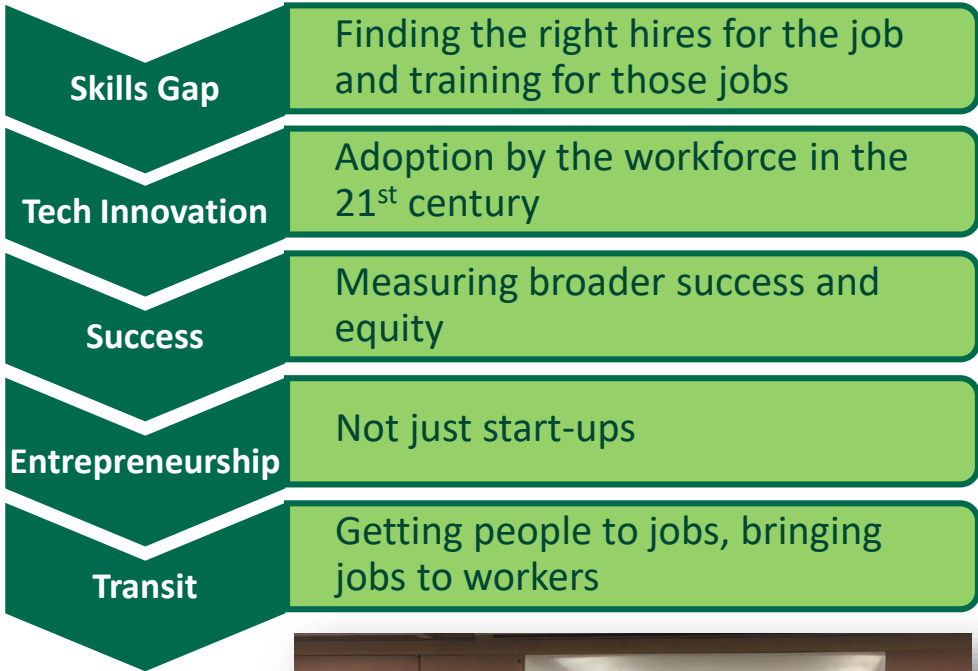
Skills Gap

Finding the right hires for the job and training for those jobs

Tech Innovation

Adoption by the workforce in the 21$^{st}$ century

Success

Measuring broader success and equity

Entrepreneurship

Not just start-ups

Transit

Getting people to jobs, bringing jobs to workers